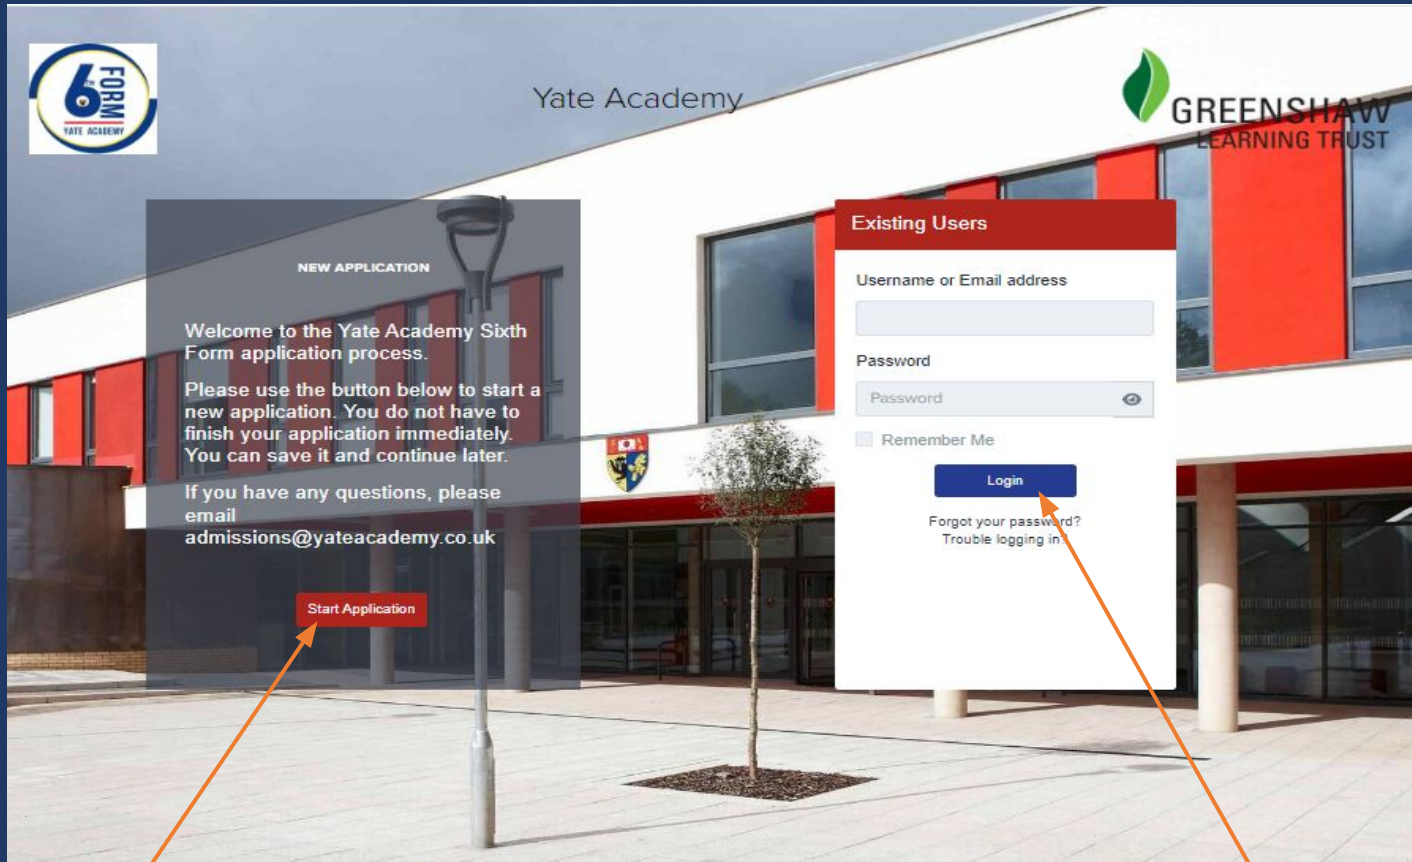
6th FORM
YATE ACADEMY

Yate Academy

GREENSHAW LEARNING TRUST

NEW APPLICATION

Welcome to the Yate Academy Sixth Form application process.

Please use the button below to start a new application. You do not have to finish your application immediately. You can save it and continue later.

If you have any questions, please email admissions@yateacademy.co.uk

Start Application

Existing Users

Username or Email address

Password

Password

Remember Me

Login

Forgot your password?
Trouble logging in?